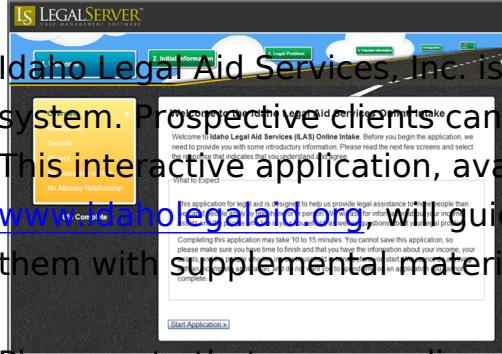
LS LEGALSERVER
CASE MANAGEMENT SOFTWARE

2. Initial Information

3. Legal Problem

4. Financial Information

Idaho Legal Aid Services, Inc. is
system. Prospective clients can
This interactive application, ava
www.idaholegalaid.org, will gui
them with supplemental materi

Security

No Attorney Relationship

Complete

Welcome to Idaho Legal Aid Services Online Intake

Welcome to Idaho Legal Aid Services (ILAS) Online Intake. Before you begin the application, we need to provide you with some introductory information. Please read the next few screens and select the response that indicates that you understand and agree.

What to Expect

This application for legal aid is designed to help us provide legal assistance to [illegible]

Completing this application may take 10 to 15 minutes. You cannot save this application, so please make sure you have time to finish and that you have the information about your income, your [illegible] complete.

Start Application »